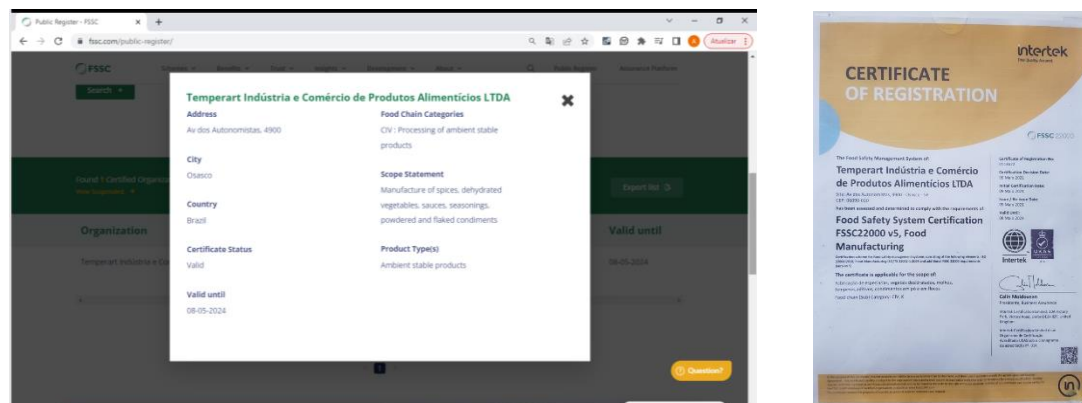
Public Register - FSSC × +

fssc.com/public-register/

Atualizar

FSSC

Search

Found 1 Certified Organization

Export list

Organization

Valid until

Temperart Indústria e Co

08-05-2024

Temperart Indústria e Comércio de Produtos Alimentícios LTDA

Address
Av dos Autonomistas, 4900

City
Osasco

Country
Brazil

Certificate Status
Valid

Valid until
08-05-2024

Food Chain Categories
CIV : Processing of ambient stable products

Scope Statement
Manufacture of spices, dehydrated vegetables, sauces, seasonings, powdered and flaked condiments

Product Type(s)
Ambient stable products

Question?

intertek

CERTIFICATE OF REGISTRATION

FSSC 22000

Temperart Indústria e Comércio de Produtos Alimentícios LTDA

Food Safety System Certification FSSC22000 v5, Food Manufacturing

intertek

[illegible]